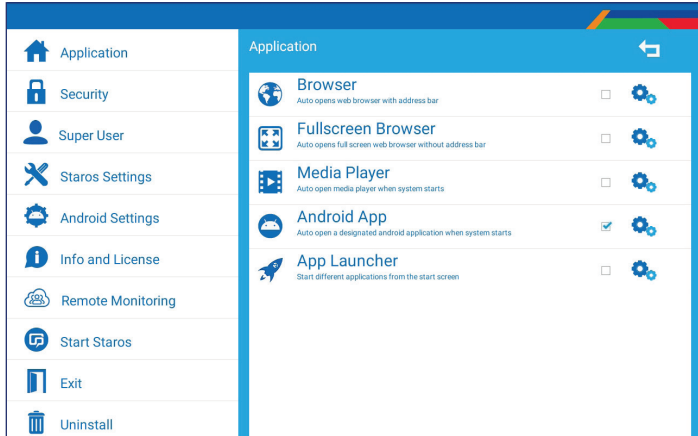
Application
Security
Super User
Staros Settings
Android Settings
Info and License
Remote Monitoring
Start Staros
Exit
Uninstall

Application

Browser
Auto opens web browser with address bar

Fullscreen Browser
Auto opens full screen web browser without address bar

Media Player
Auto open media player when system starts

Android App
Auto open a designated android application when system starts

App Launcher
Start different applications from the start screen